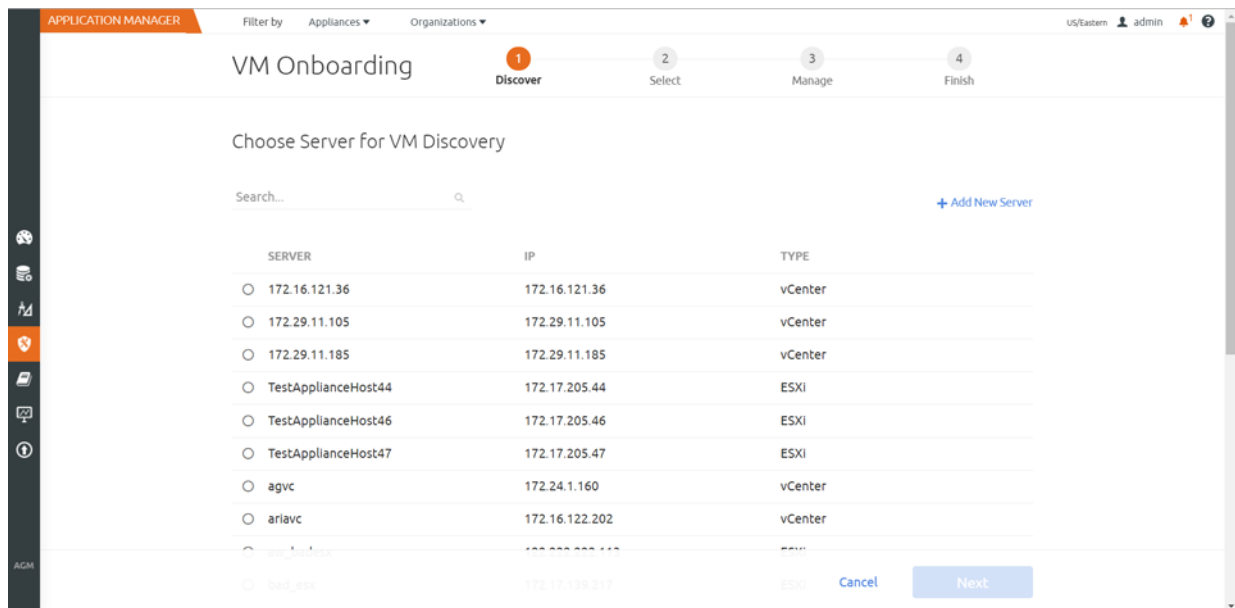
APPLICATION MANAGER

Filter by Appliances ▾ Organizations ▾

US/Eastern admin 1

VM Onboarding

1 Discover

2 Select

3 Manage

4 Finish

Choose Server for VM Discovery

Search...

+ Add New Server

| SERVER | IP | TYPE |
|---|---|---|
| 172.16.121.36 | 172.16.121.36 | vCenter |
| 172.29.11.105 | 172.29.11.105 | vCenter |
| 172.29.11.185 | 172.29.11.185 | vCenter |
| TestApplianceHost44 | 172.17.205.44 | ESXi |
| TestApplianceHost46 | 172.17.205.46 | ESXi |
| TestApplianceHost47 | 172.17.205.47 | ESXi |
| agvc | 172.24.1.160 | vCenter |
| ariavc | 172.16.122.202 | vCenter |
| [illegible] | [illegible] | ESXi |
| bad_esx | 172.17.139.217 | ESXi |

AGM

Cancel

Next